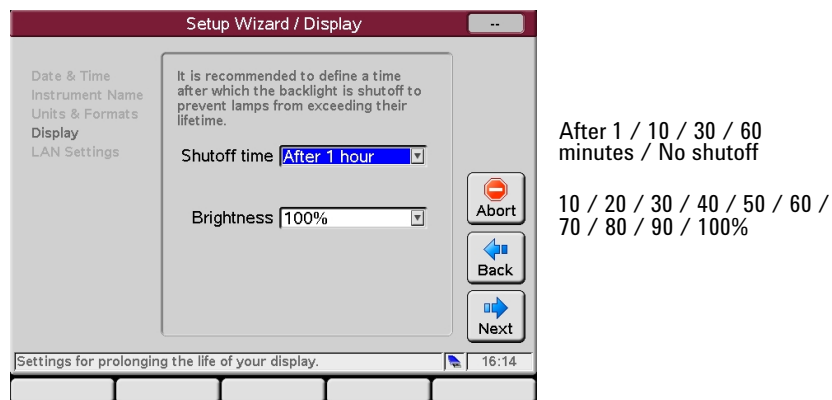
Setup Wizard / Display

--

Date & Time
Instrument Name
Units & Formats
Display
LAN Settings

It is recommended to define a time after which the backlight is shutoff to prevent lamps from exceeding their lifetime.

Shutoff time After 1 hour

Brightness 100%

Abort

Back

Next

Settings for prolonging the life of your display.

16:14

After 1 / 10 / 30 / 60 minutes / No shutoff

10 / 20 / 30 / 40 / 50 / 60 / 70 / 80 / 90 / 100%